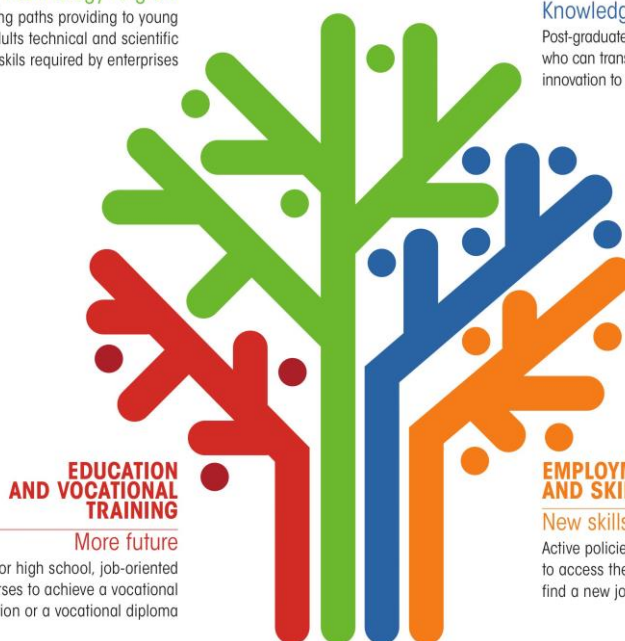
ng paths providing to young
ults technical and scientific
kills required by enterprises

Knowledg
Post-graduate
who can trans
innovation to

EDUCATION
AND VOCATIONAL
TRAINING
More future
or high school, job-oriented
rses to achieve a vocational
ion or a vocational diploma

EMPLOY
AND SKI
New skills
Active policie
to access the
find a new jo